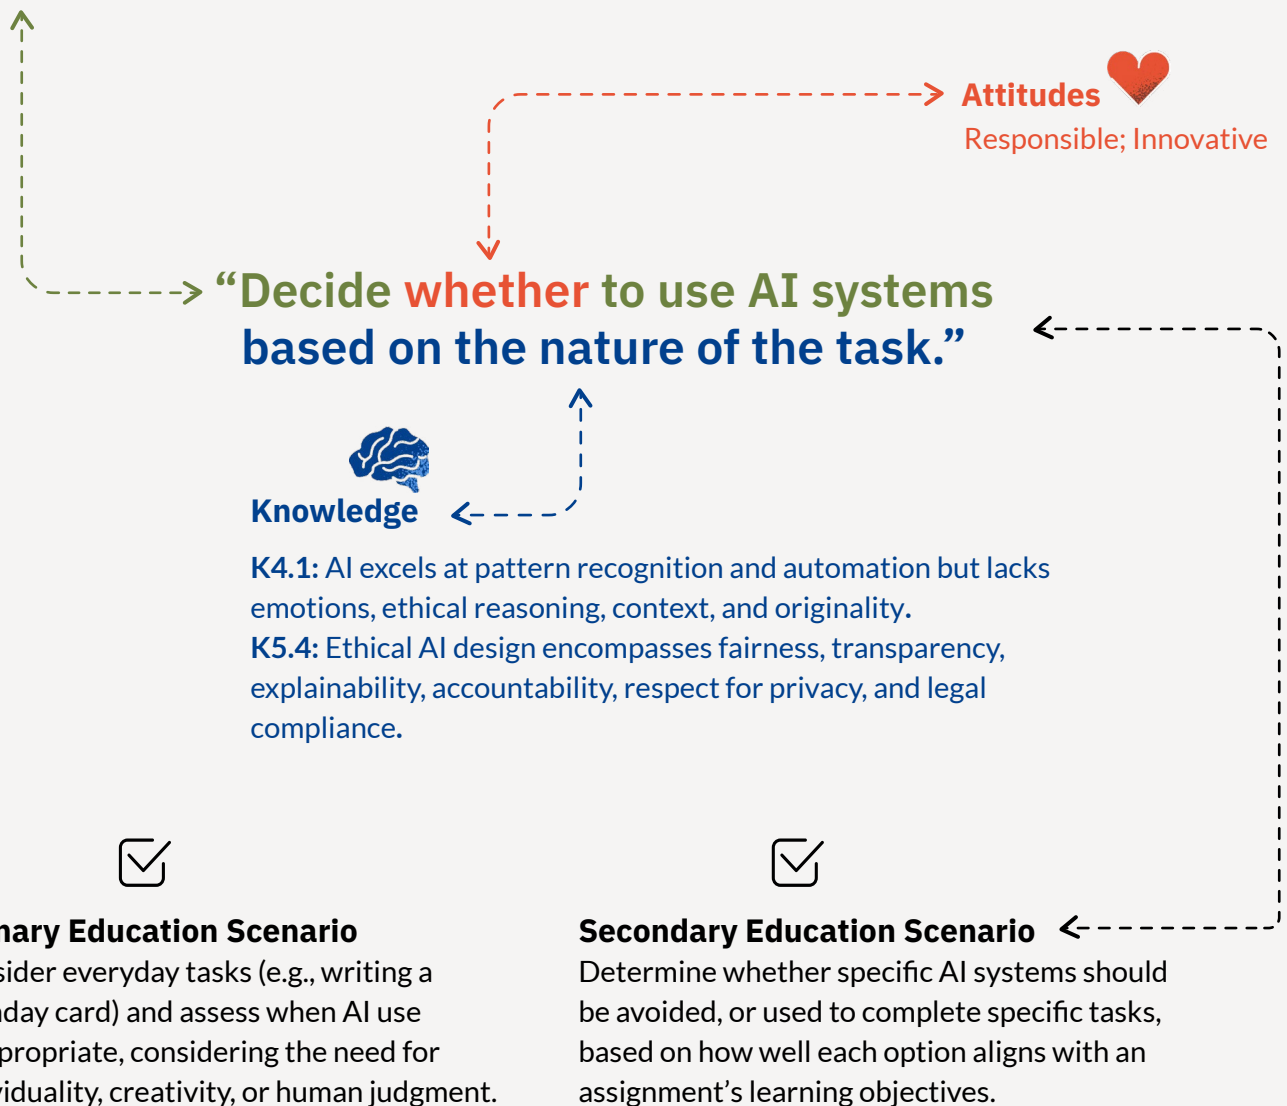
Attitudes
Responsible; Innovative

“Decide whether to use AI systems based on the nature of the task.”

Knowledge

K4.1: AI excels at pattern recognition and automation but lacks emotions, ethical reasoning, context, and originality.
K5.4: Ethical AI design encompasses fairness, transparency, explainability, accountability, respect for privacy, and legal compliance.

nary Education Scenario
sider everyday tasks (e.g., writing a day card) and assess when AI use propriate, considering the need for viduality, creativity, or human judgment.

Secondary Education Scenario
Determine whether specific AI systems should be avoided, or used to complete specific tasks, based on how well each option aligns with an assignment’s learning objectives.